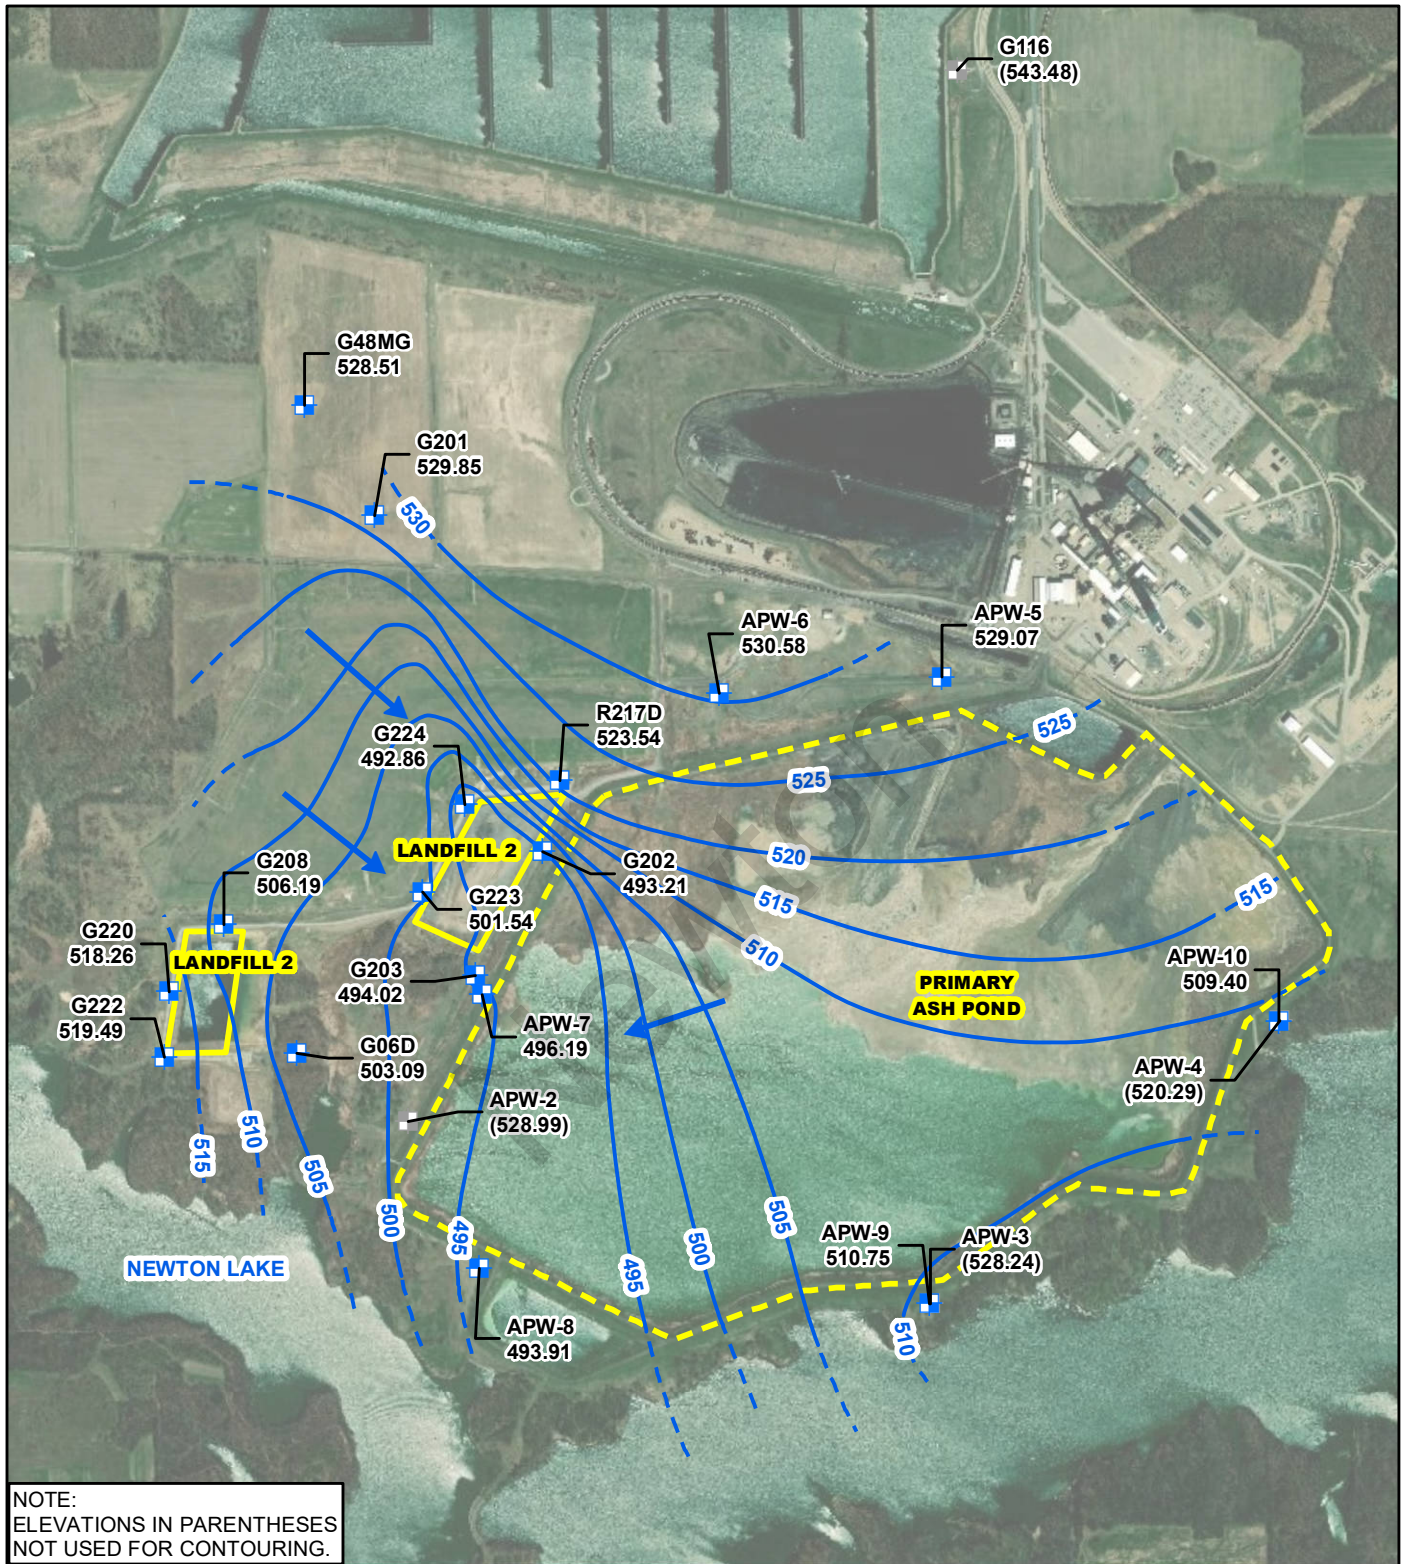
G116
(543.48)

G48MG
528.51

G201
529.85

530

APW-6
530.58

APW-5
529.07

R217D
523.54

525

525

G224
492.86

LANDFILL 2

G202
493.21

520

G208
506.19

G223
501.54

515

515

G220
518.26

LANDFILL 2

510

PRIMARY
ASH POND

APW-10
509.40

G222
519.49

G203
494.02

APW-7
496.19

G06D
503.09

APW-4
(520.29)

APW-2
(528.99)

515

510

505

500

495

495

500

505

APW-9
510.75

APW-3
(528.24)

NEWTON LAKE

APW-8
493.91

510

NOTE:
ELEVATIONS IN PARENTHESES
NOT USED FOR CONTOURING.